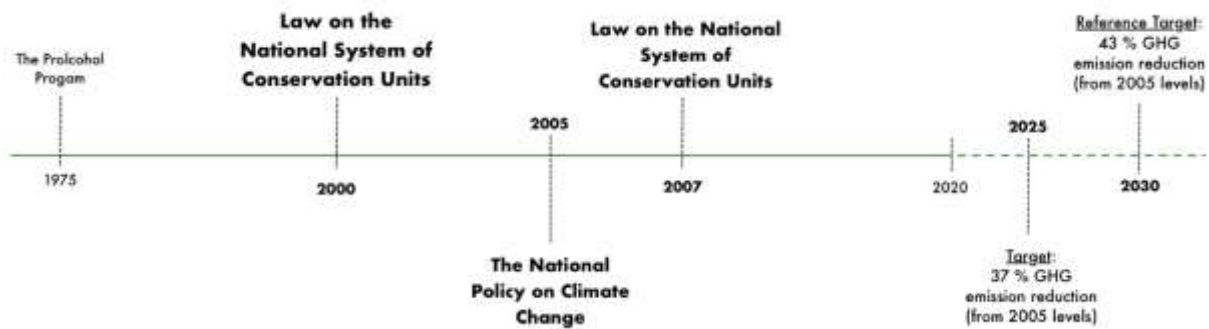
The Proālcohol Progam

1975

Law on the National System of Conservation Units

2000

2005

The National Policy on Climate Change

Law on the National System of Conservation Units

2007

2020

2025

Target: 37 % GHG emission reduction (from 2005 levels)

Reference Target: 43 % GHG emission reduction (from 2005 levels)

2030